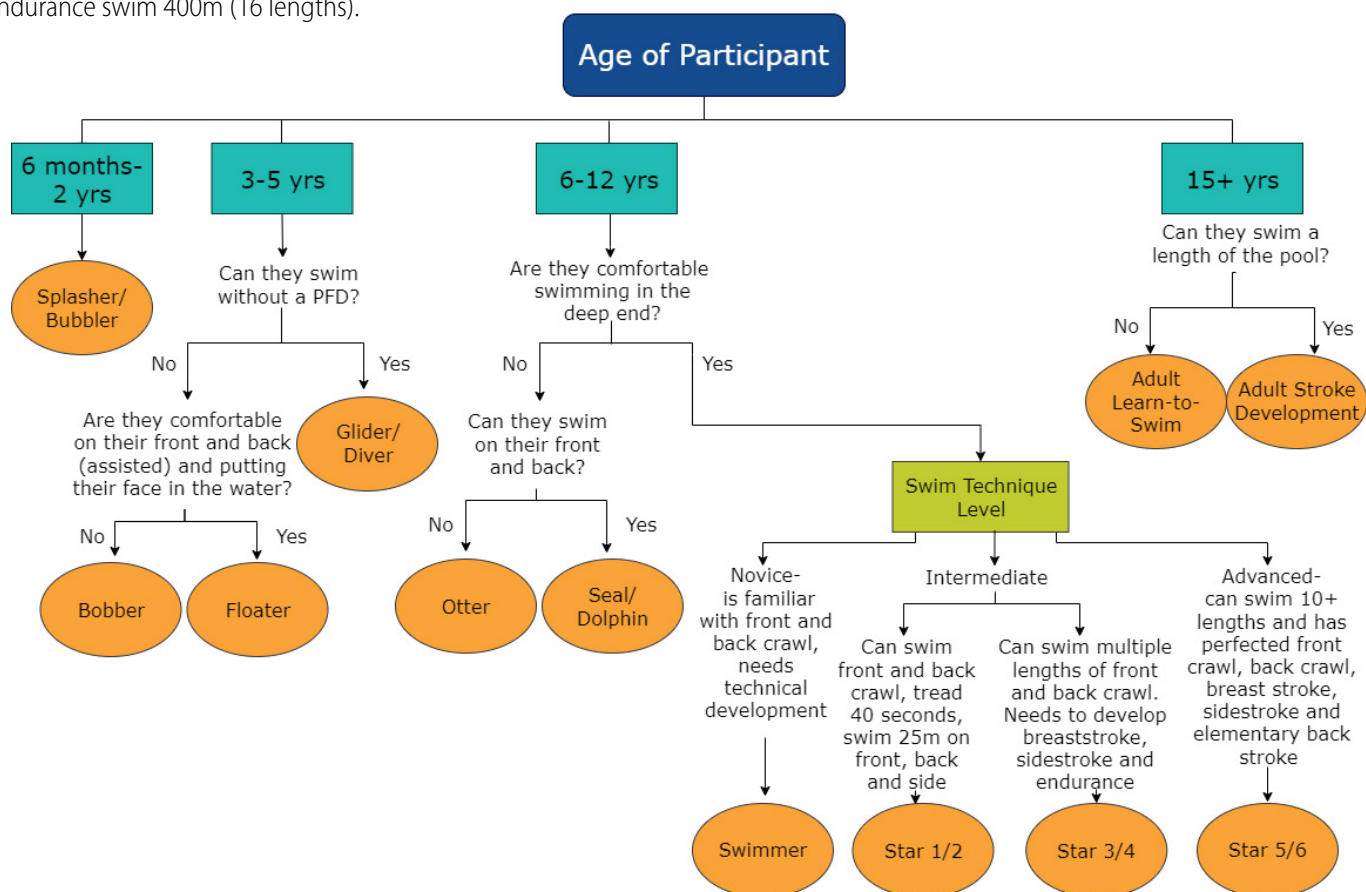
ndurance swim 400m (16 lengths).

Age of Participant

6 months-2 yrs

Splasher/ Bubbler

3-5 yrs

Can they swim without a PFD?

No

Are they comfortable on their front and back (assisted) and putting their face in the water?

No

Bobber

Yes

Floater

Yes

Glider/ Diver

6-12 yrs

Are they comfortable swimming in the deep end?

No

Can they swim on their front and back?

No

Otter

Yes

Seal/ Dolphin

Yes

Swim Technique Level

Novice- is familiar with front and back crawl, needs technical development

Swimmer

Intermediate

Can swim front and back crawl, tread 40 seconds, swim 25m on front, back and side

Star 1/2

Can swim multiple lengths of front and back crawl. Needs to develop breaststroke, sidestroke and endurance

Star 3/4

Advanced- can swim 10+ lengths and has perfected front crawl, back crawl, breast stroke, sidestroke and elementary back stroke

Star 5/6

15+ yrs

Can they swim a length of the pool?

No

Adult Learn-to-Swim

Yes

Adult Stroke Development